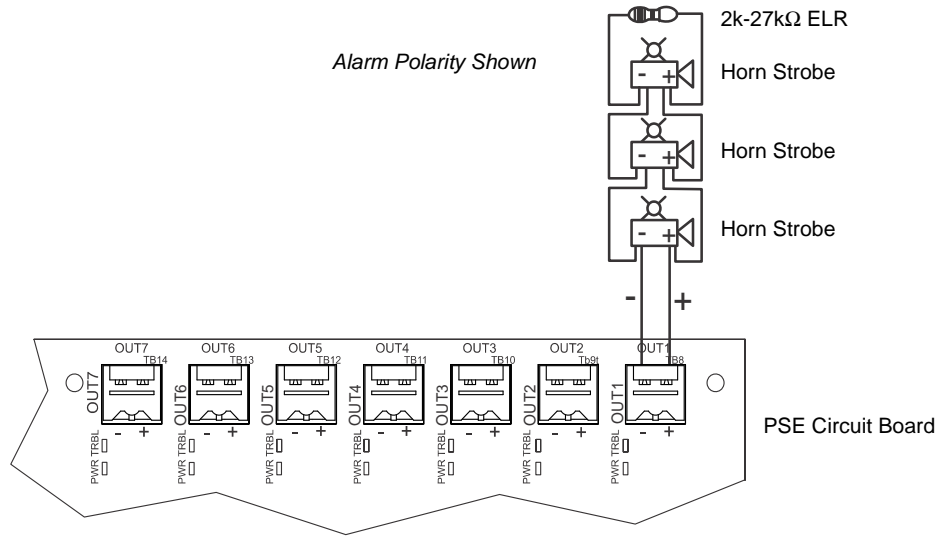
2k-27kΩ ELR

Alarm Polarity Shown

- + Horn Strobe

- + Horn Strobe

- + Horn Strobe

- +

OUT7 TB14 OUT7 - + TRBL PWR

OUT6 TB13 OUT6 - + TRBL PWR

OUT5 TB12 OUT5 - + TRBL PWR

OUT4 TB11 OUT4 - + TRBL PWR

OUT3 TB10 OUT3 - + TRBL PWR

OUT2 Tb9t OUT2 - + TRBL PWR

OUT1 TB8 OUT1 - + TRBL PWR

PSE Circuit Board